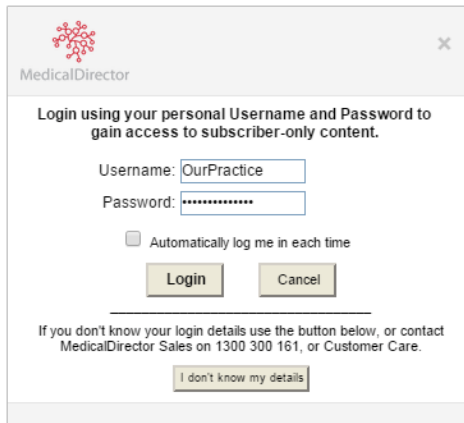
MedicalDirector

×

Login using your personal Username and Password to gain access to subscriber-only content.

Username: OurPractice

Password: ••••••••••••••

Automatically log me in each time

Login

Cancel

If you don't know your login details use the button below, or contact MedicalDirector Sales on 1300 300 161, or Customer Care.

I don't know my details